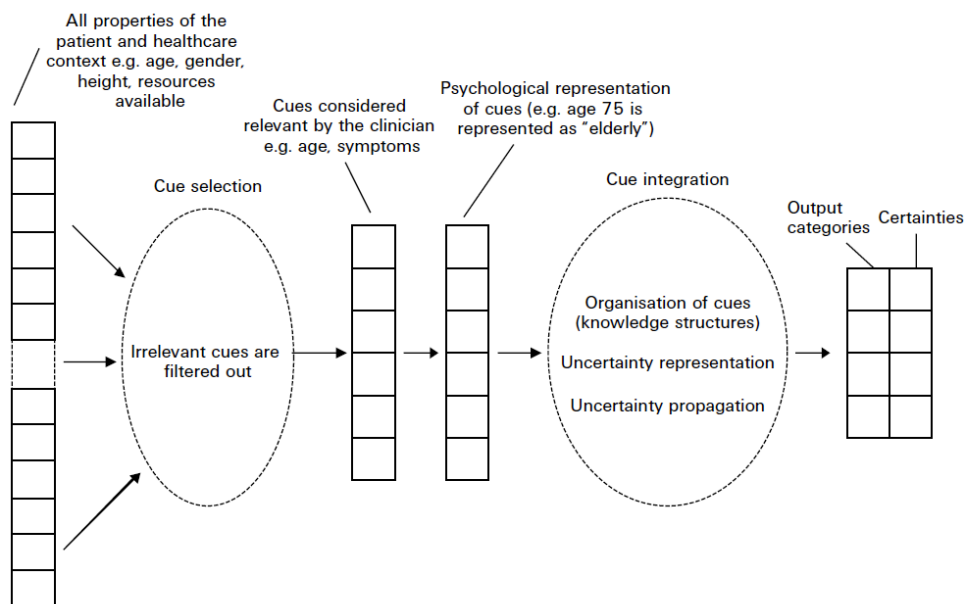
All properties of the patient and healthcare context e.g. age, gender, height, resources available

Cues considered relevant by the clinician e.g. age, symptoms

Psychological representation of cues (e.g. age 75 is represented as "elderly")

Cue selection

Irrelevant cues are filtered out

Cue integration

Organisation of cues (knowledge structures)

Uncertainty representation

Uncertainty propagation

Output categories

Certainties